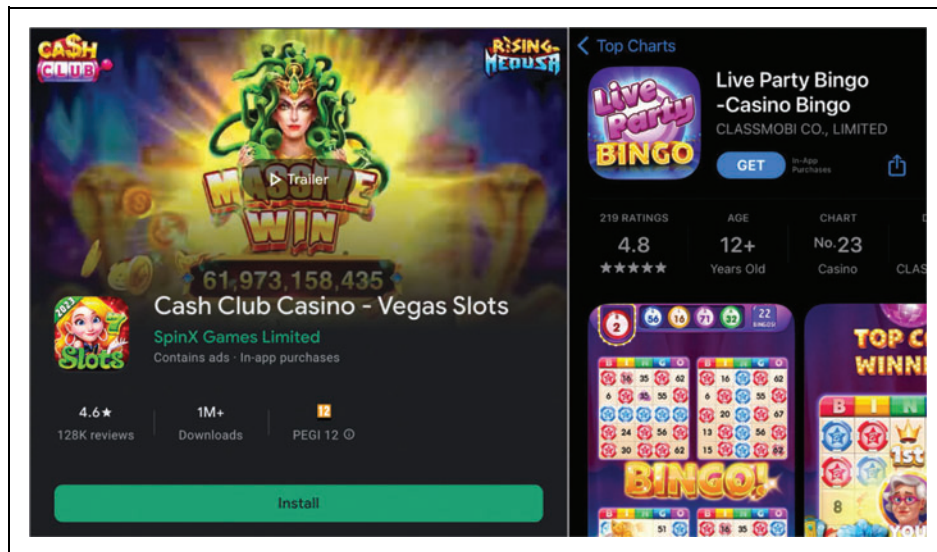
CASH CLUB

RISING MEDUSA

Trailer

MASSIVE WIN

61,973,158,435

2023 Slots

Cash Club Casino - Vegas Slots

SpinX Games Limited

Contains ads · In-app purchases

4.6★
128K reviews

1M+
Downloads

12
PEGI 12 ⓘ

Install

< Top Charts

Live Party BINGO

Live Party Bingo -Casino Bingo

CLASSMOBI CO., LIMITED

GET

In-App Purchases

219 RATINGS
4.8
★★★★★

AGE
12+
Years Old

CHART
No.23
Casino

CLAS

2 66 16 71 52 22

BINGO!

TOP C WINN

1st

YOU